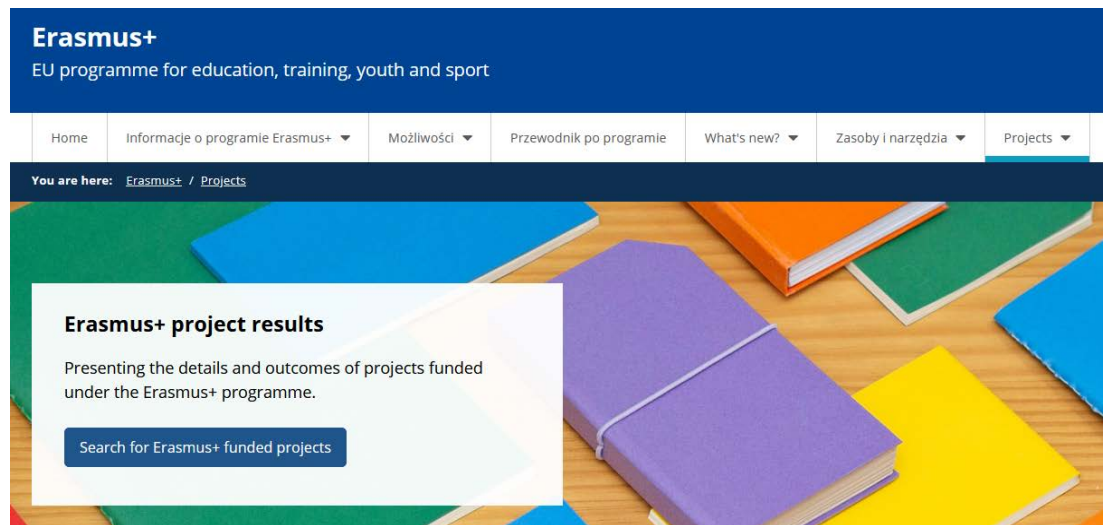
Erasmus+
EU programme for education, training, youth and sport

Home | Informacje o programie Erasmus+ | Możliwości | Przewodnik po programie | What's new? | Zasoby i narzędzia | Projects

You are here: Erasmus+ / Projects

Erasmus+ project results

Presenting the details and outcomes of projects funded under the Erasmus+ programme.

Search for Erasmus+ funded projects